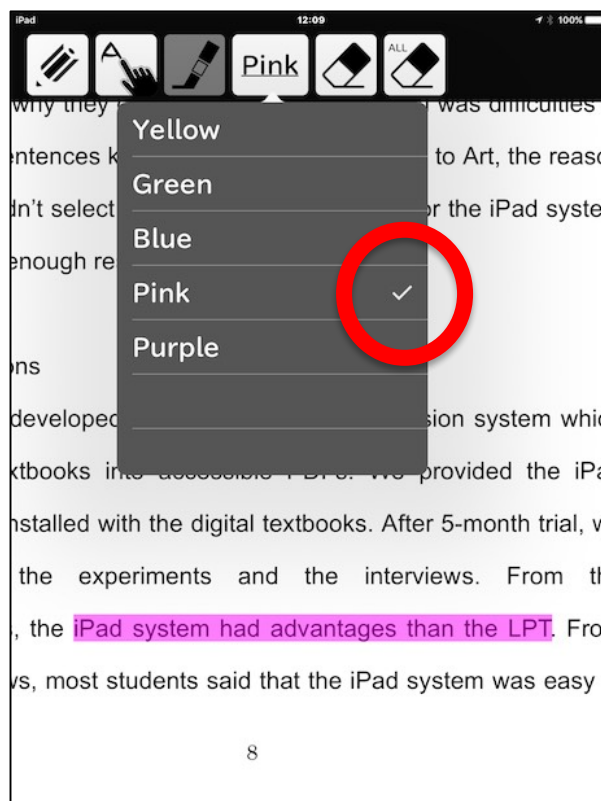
iPad
12:09
100%

A
Pink
ALL

why they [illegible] was difficulties
entences k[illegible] to Art, the reaso
dn't select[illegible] the iPad syste
enough re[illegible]

Yellow
Green
Blue
Pink ✓
Purple

ons
developed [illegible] sion system whic
xtbooks in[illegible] provided the iPa
nstalled with the digital textbooks. After 5-month trial, w
the experiments and the interviews. From th
, the iPad system had advantages than the LPT. Fro
ws, most students said that the iPad system was easy

8